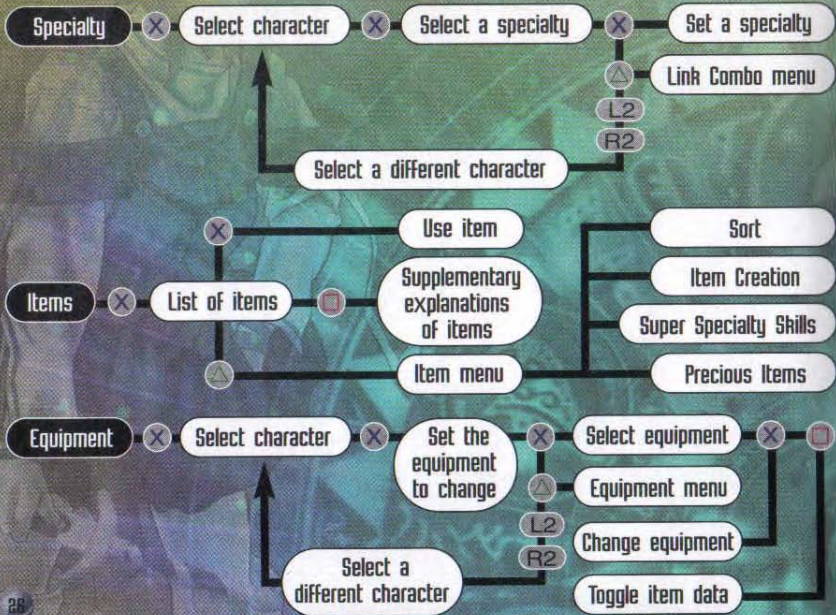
Specialty
Select character
Select a specialty
Set a specialty
Link Combo menu
L2
R2
Select a different character

Use item
Sort
Item Creation
Items
List of items
Supplementary explanations of items
Super Specialty Skills
Item menu
Precious Items

Equipment
Select character
Set the equipment to change
Select equipment
Equipment menu
L2
R2
Change equipment
Select a different character
Toggle item data

28